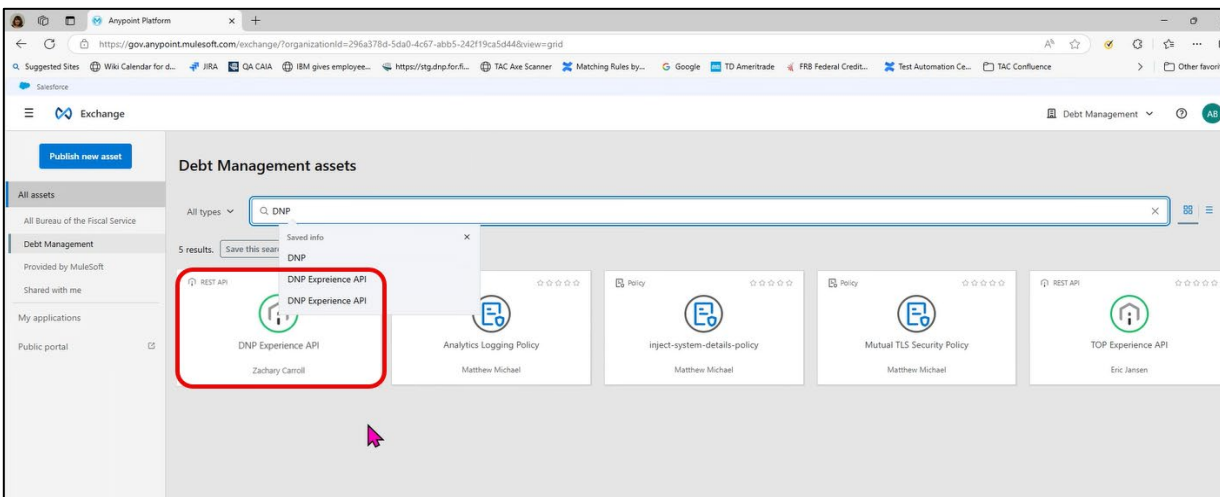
Anypoint Platform

https://gov.anypoint.mulesoft.com/exchange/?organizationId=296a378d-5da0-4c67-abb5-242f19ca5d44&view=grid

Suggested Sites  Wiki Calendar for d...  JIRA  QA CAIA  IBM gives employee...  https://stg.dnp.for.fi...  TAC Axe Scanner  Matching Rules by...  Google  TD Ameritrade  FRB Federal Credit...  Test Automation Ce...  TAC Confluence  Other favori

Salesforce

Exchange

Debt Management

AB

Publish new asset

All assets

All Bureau of the Fiscal Service

Debt Management

Provided by MuleSoft

Shared with me

My applications

Public portal

Debt Management assets

All types

DNP

5 results.  Save this searc

Saved info

DNP

DNP Expreience API

DNP Experience API

REST API

DNP Experience API

Zachary Carroll

Analytics Logging Policy

Matthew Michael

Policy

inject-system-details-policy

Matthew Michael

Policy

Mutual TLS Security Policy

Matthew Michael

REST API

TOP Experience API

Eric Jansen